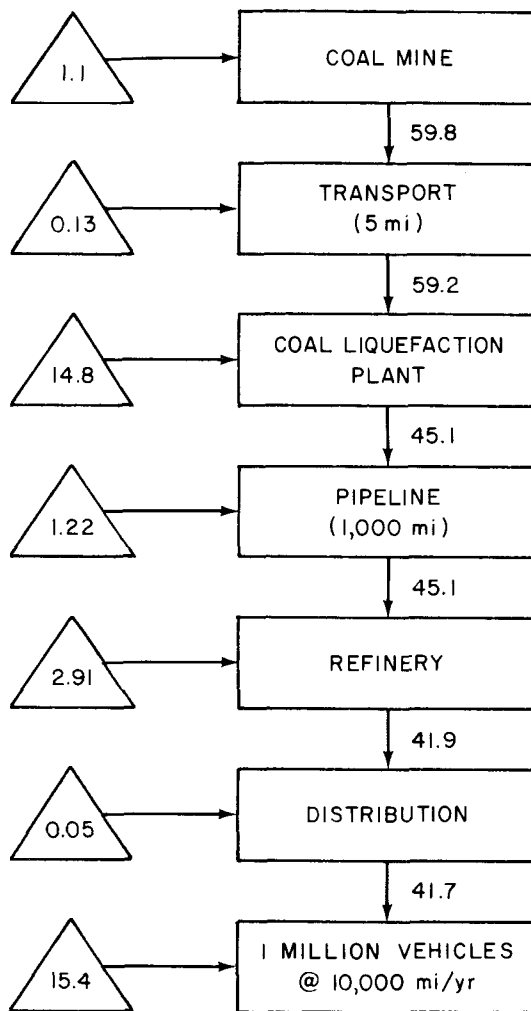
1.1

COAL MINE

59.8

0.13

TRANSPORT (5 mi)

59.2

14.8

COAL LIQUEFACTION PLANT

45.1

1.22

PIPELINE (1,000 mi)

45.1

2.91

REFINERY

41.9

0.05

DISTRIBUTION

41.7

15.4

1 MILLION VEHICLES @ 10,000 mi/yr